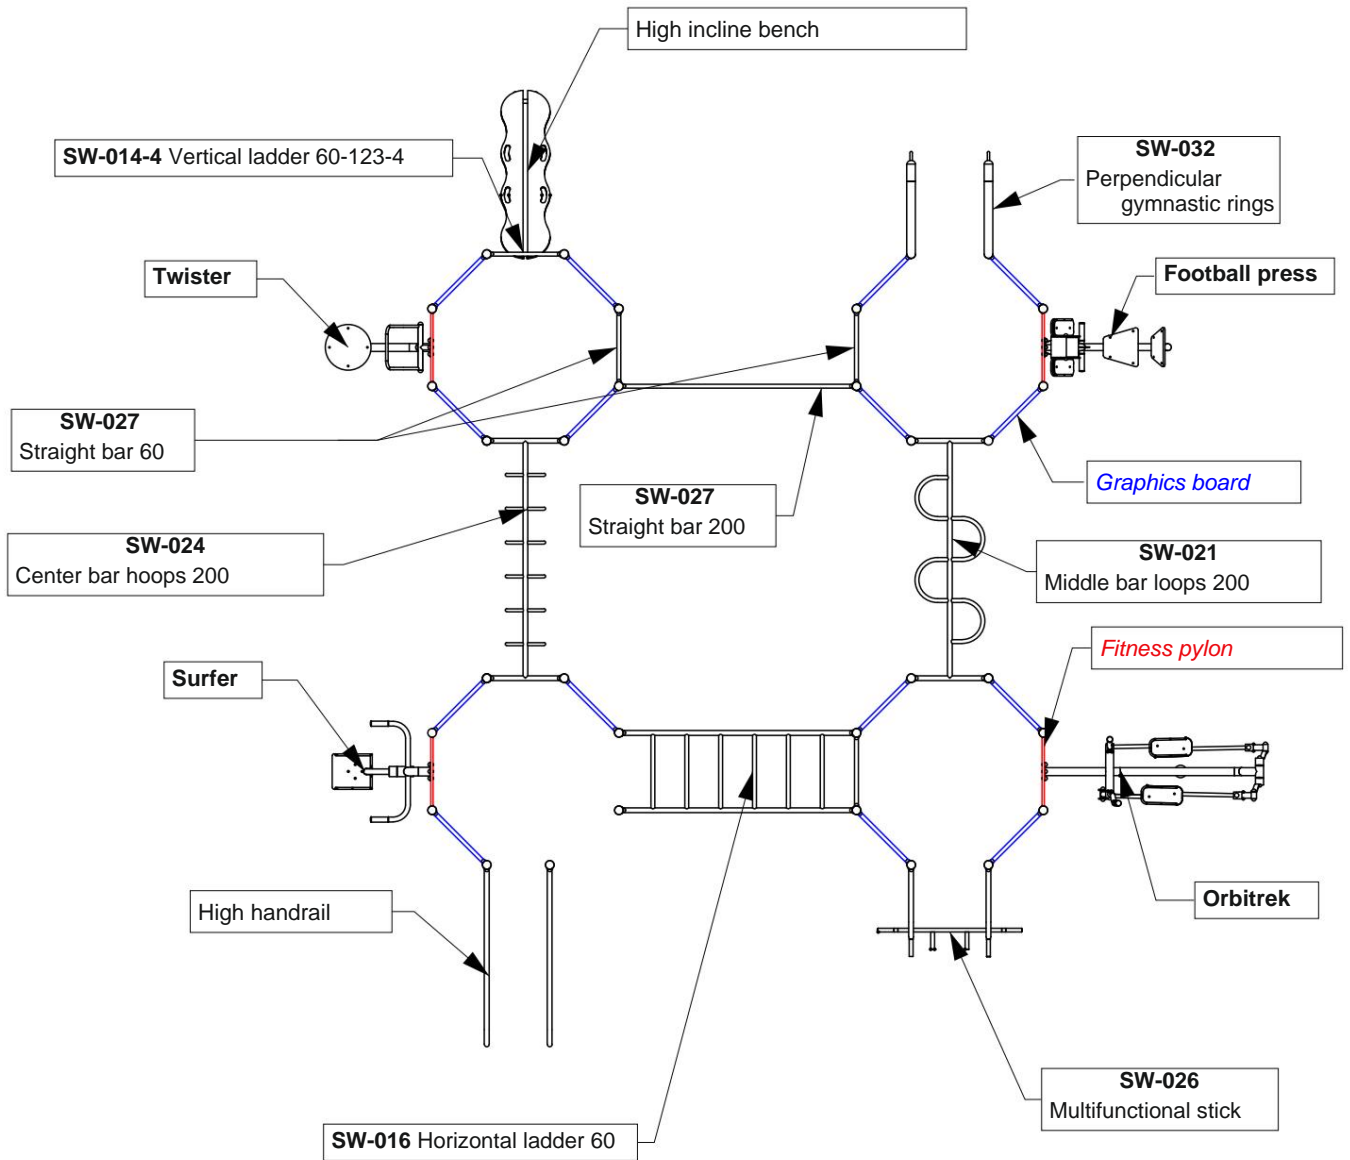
High incline bench

**SW-014-4** Vertical ladder 60-123-4

**SW-032**
Perpendicular gymnastic rings

**Twister**

**Football press**

**SW-027**
Straight bar 60

*Graphics board*

**SW-027**
Straight bar 200

**SW-024**
Center bar hoops 200

**SW-021**
Middle bar loops 200

*Fitness pylon*

**Surfer**

**Orbitrek**

High handrail

**SW-026**
Multifunctional stick

**SW-016** Horizontal ladder 60